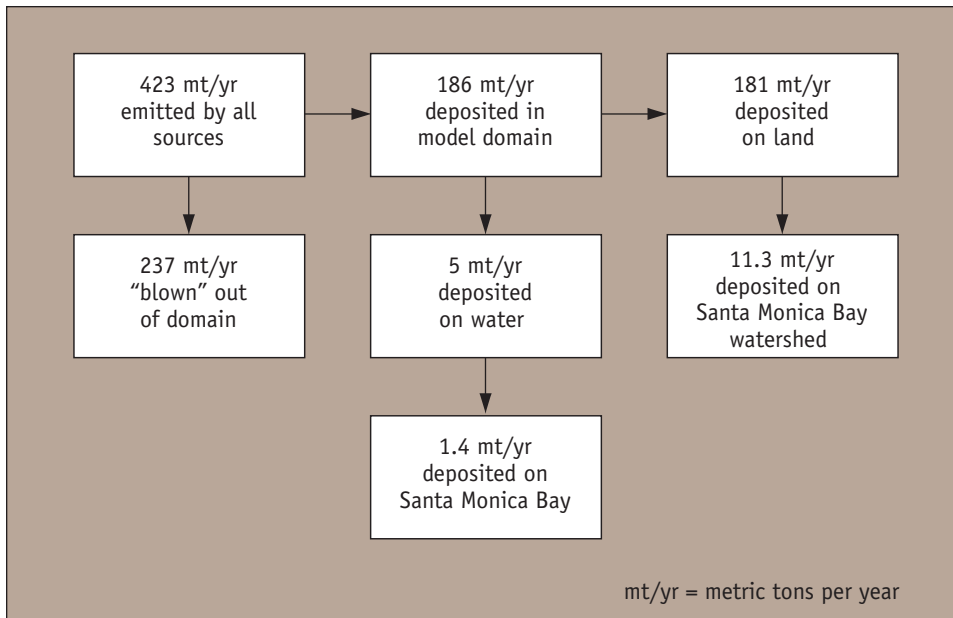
423 mt/yr emitted by all sources

186 mt/yr deposited in model domain

181 mt/yr deposited on land

237 mt/yr “blown” out of domain

5 mt/yr deposited on water

11.3 mt/yr deposited on Santa Monica Bay watershed

1.4 mt/yr deposited on Santa Monica Bay

mt/yr = metric tons per year